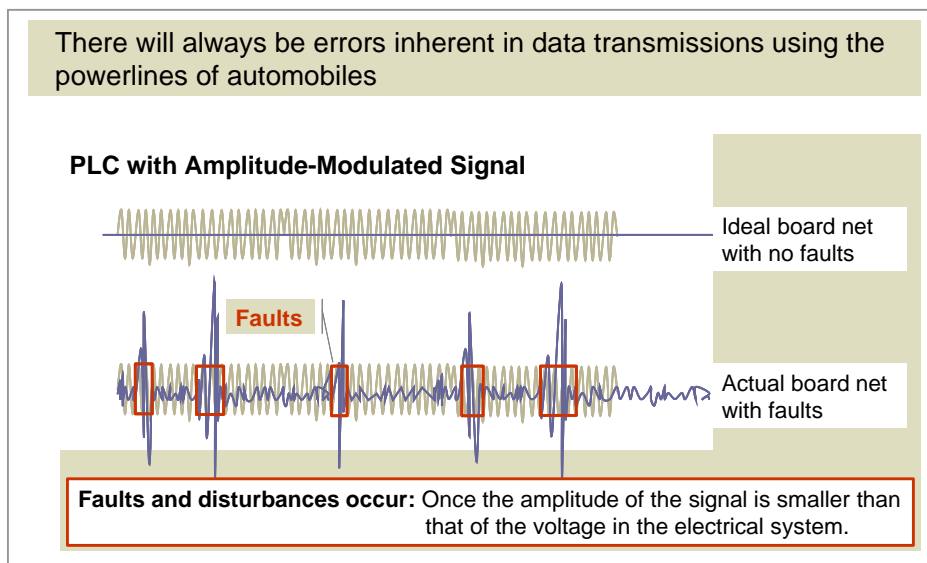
There will always be errors inherent in data transmissions using the powerlines of automobiles

PLC with Amplitude-Modulated Signal

Ideal board net with no faults

Faults

Actual board net with faults

Faults and disturbances occur: Once the amplitude of the signal is smaller than that of the voltage in the electrical system.